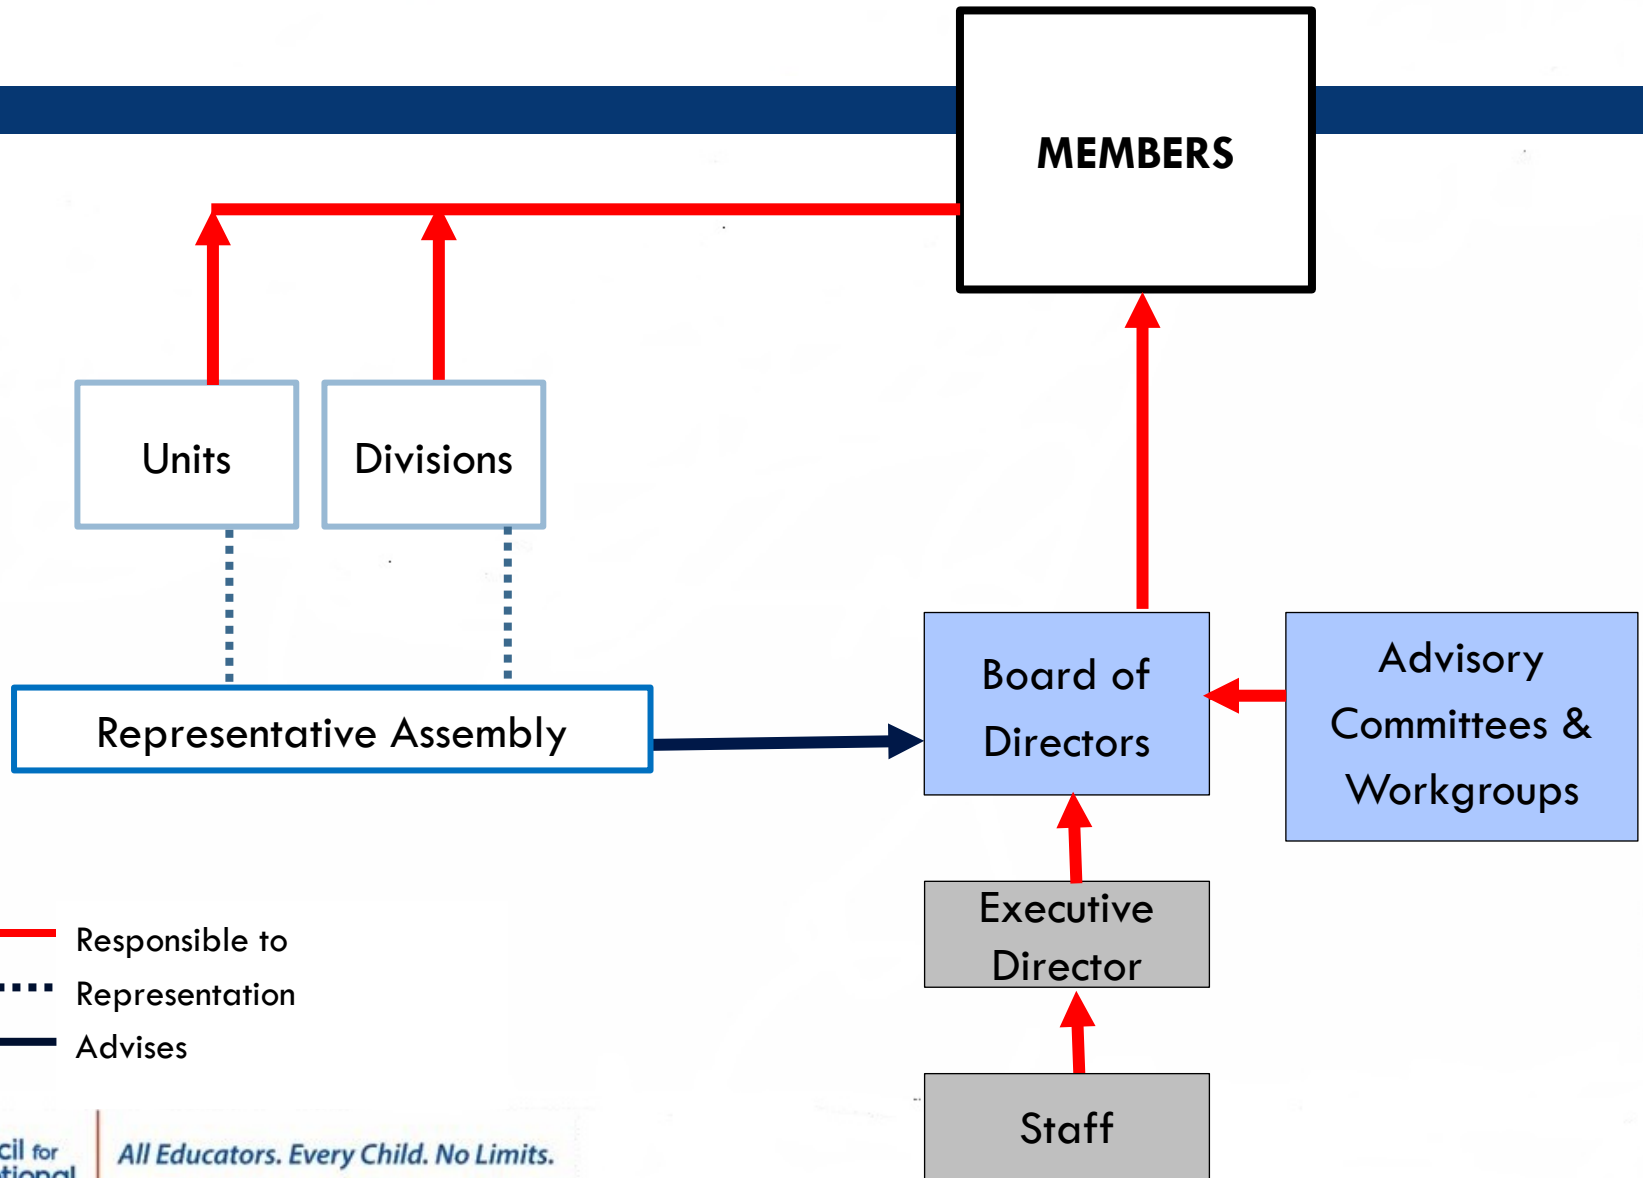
MEMBERS

Units

Divisions

Representative Assembly

Board of Directors

Advisory Committees & Workgroups

Executive Director

Staff

Responsible to
Representation
Advises

cil for
tional

All Educators. Every Child. No Limits.